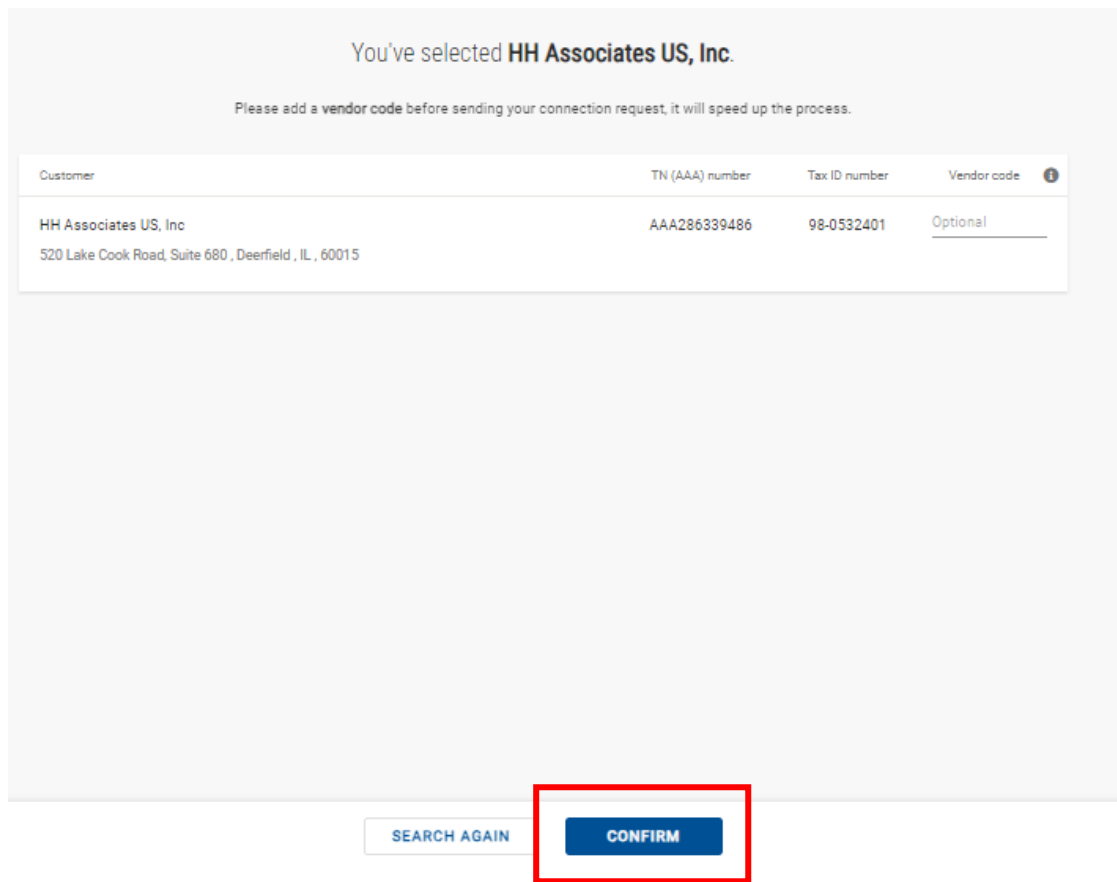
You've selected **HH Associates US, Inc**.

Please add a **vendor code** before sending your connection request, it will speed up the process.

| Customer | TN (AAA) number | Tax ID number | Vendor code |
|---|---|---|---|
| HH Associates US, Inc<br>520 Lake Cook Road, Suite 680 , Deerfield , IL , 60015 | AAA286339486 | 98-0532401 | Optional |

SEARCH AGAIN

CONFIRM